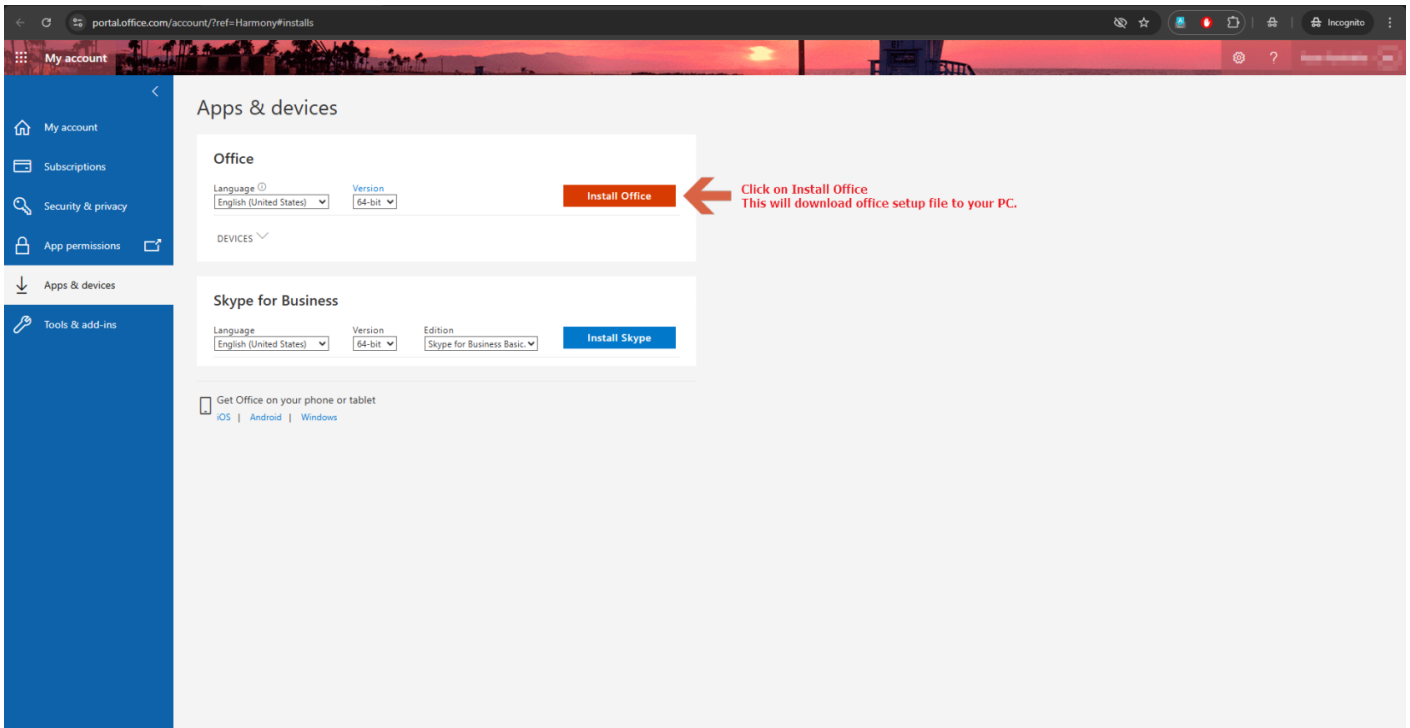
portal.office.com/account/?ref=Harmony#installs

Incognito

My account

?

My account

Subscriptions

Security & privacy

App permissions

Apps & devices

Tools & add-ins

Apps & devices

Office

Language

English (United States)

Version

64-bit

Install Office

DEVICES

Click on Install Office
This will download office setup file to your PC.

Skype for Business

Language

English (United States)

Version

64-bit

Edition

Skype for Business Basic.

Install Skype

Get Office on your phone or tablet

iOS | Android | Windows